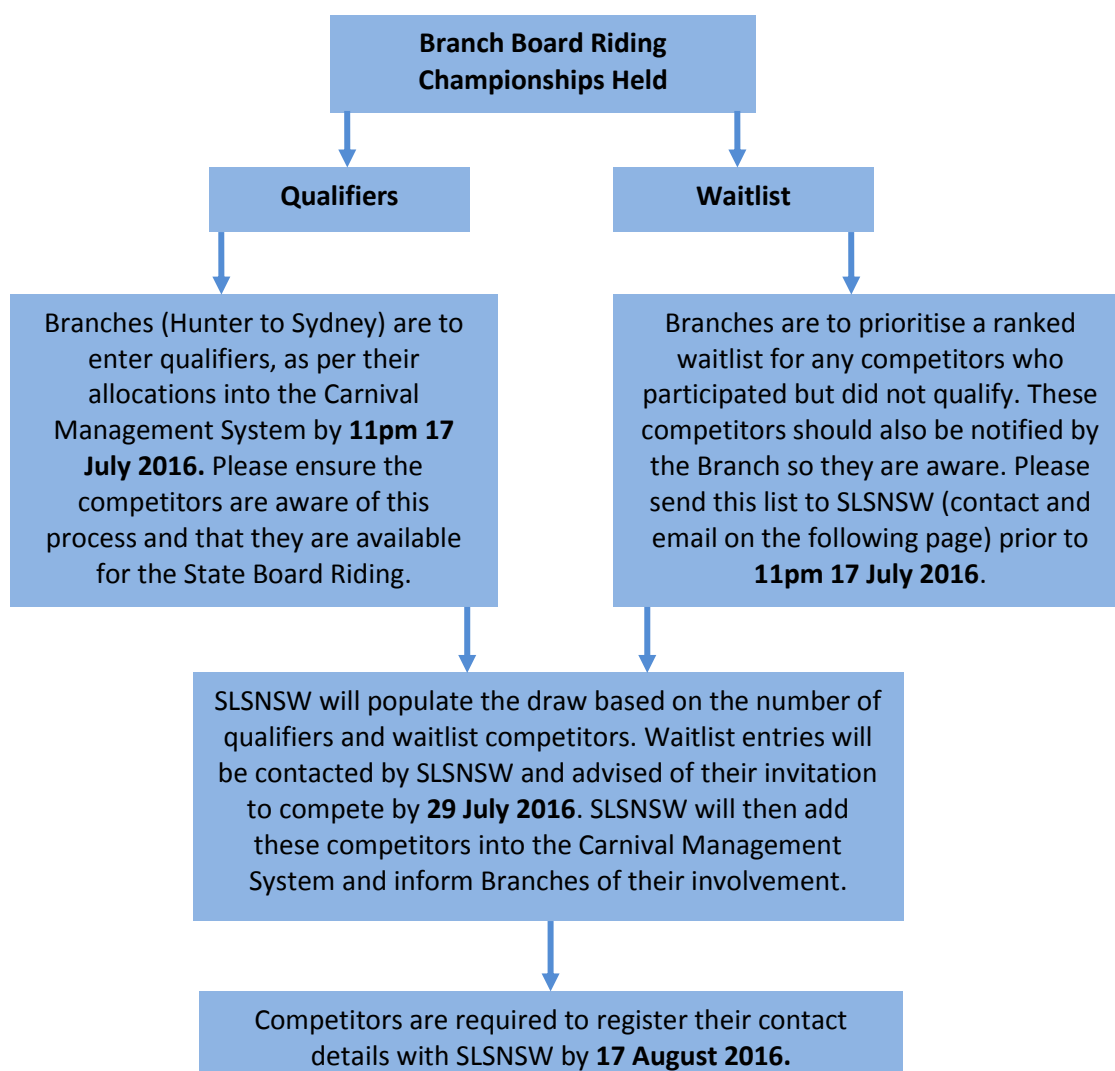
Branch Board Riding Championships Held

Qualifiers

Waitlist

Branches (Hunter to Sydney) are to enter qualifiers, as per their allocations into the Carnival Management System by **11pm 17 July 2016.** Please ensure the competitors are aware of this process and that they are available for the State Board Riding.

Branches are to prioritise a ranked waitlist for any competitors who participated but did not qualify. These competitors should also be notified by the Branch so they are aware. Please send this list to SLSNSW (contact and email on the following page) prior to **11pm 17 July 2016**.

SLSNSW will populate the draw based on the number of qualifiers and waitlist competitors. Waitlist entries will be contacted by SLSNSW and advised of their invitation to compete by **29 July 2016**. SLSNSW will then add these competitors into the Carnival Management System and inform Branches of their involvement.

Competitors are required to register their contact details with SLSNSW by **17 August 2016.**